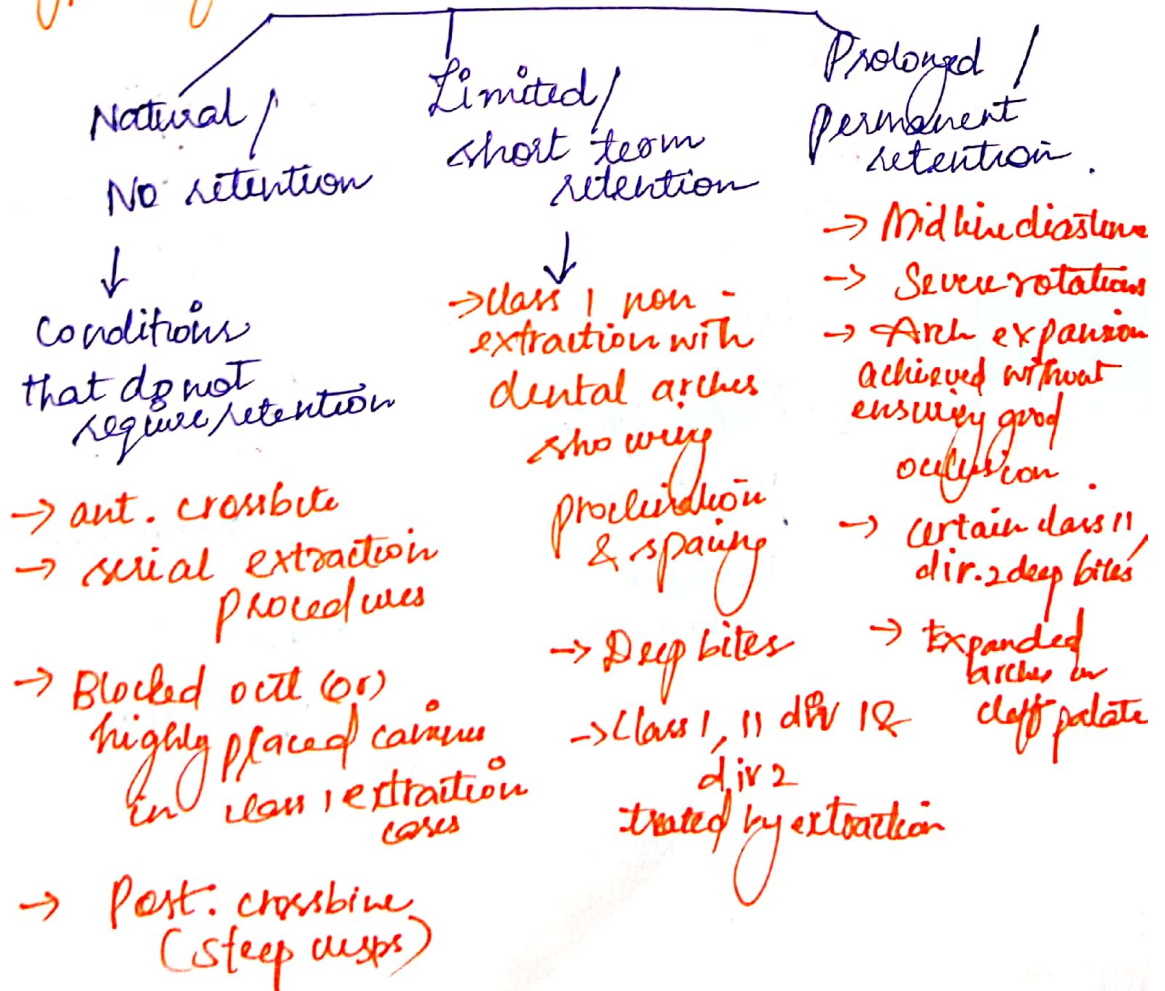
Natural / No retention

↓

conditions that do not require retention

→ ant. crossbite

→ serial extraction procedures

→ Blocked out (or) highly placed canines in class I extraction cases

→ Post. crossbite (steep cusps)

Limited / short term retention

↓

→ class I non-extraction with dental arches showing proclination & spacing

→ Deep bites

→ class I, II div I & div 2 treated by extraction

Prolonged / permanent retention.

→ Midline diastema

→ Severe rotations

→ Arch expansion achieved without ensuring good occlusion.

→ certain class II div. 2 deep bites

→ Expanded arches in cleft palate